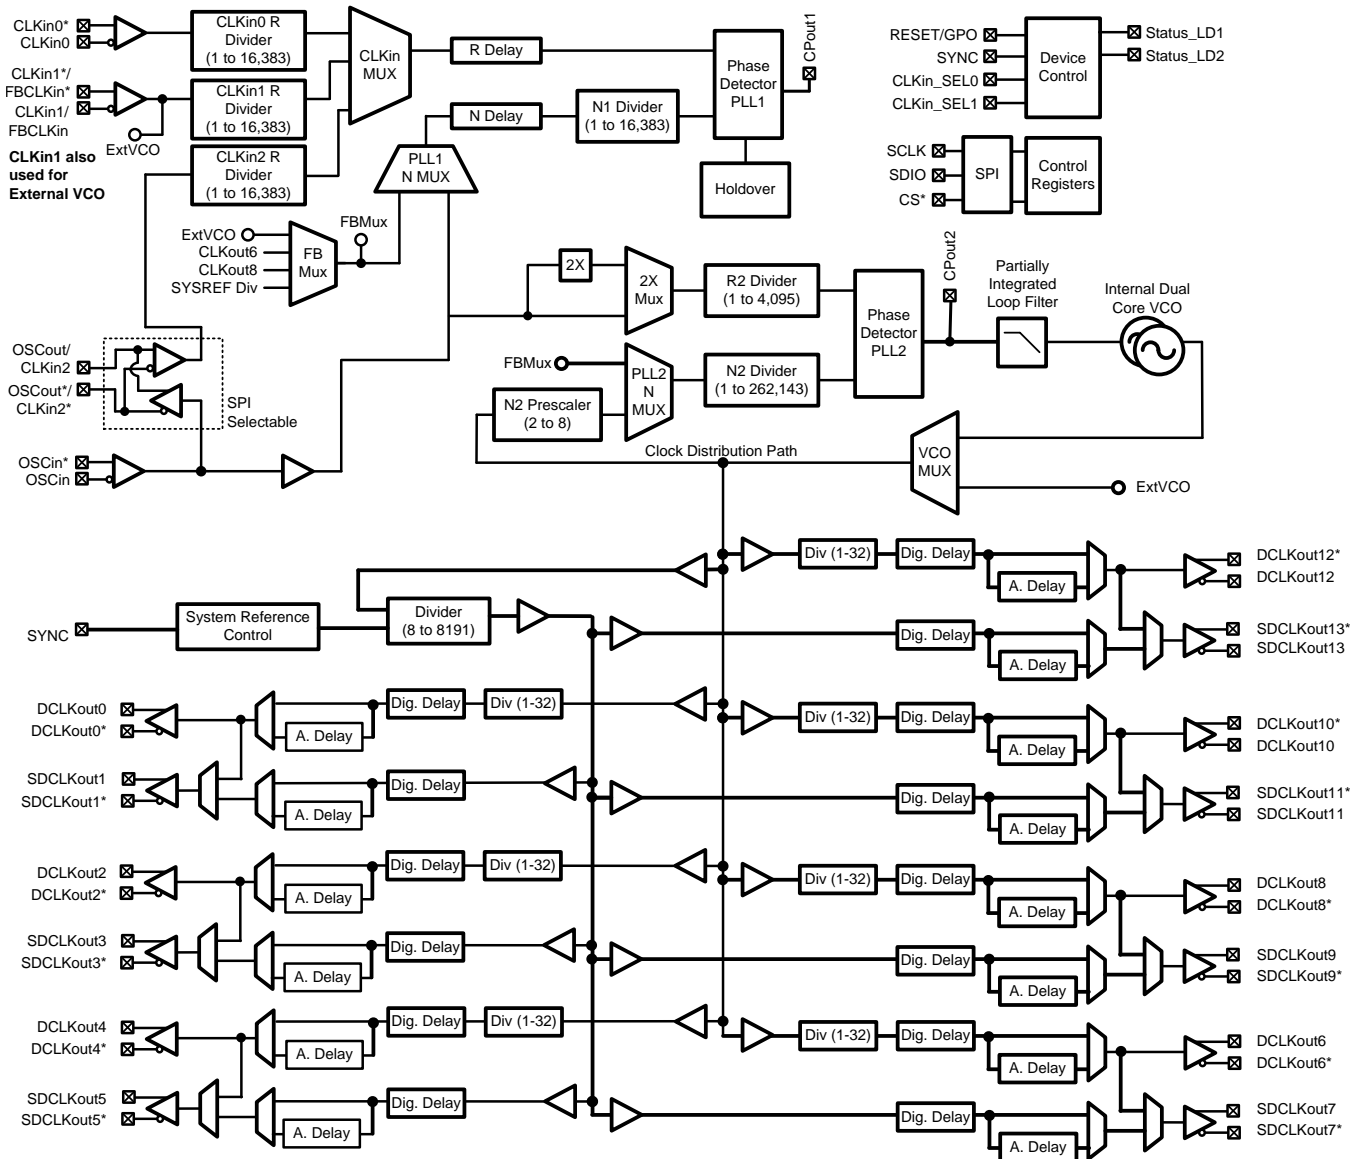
CLKin0*
CLKin0
CLKin0 R Divider (1 to 16,383)
CLKin MUX
R Delay
CPout1
Phase Detector PLL1
CLKin1*/ FBCLKin*
CLKin1/ FBCLKin
ExtVCO
CLKin1 R Divider (1 to 16,383)
N Delay
N1 Divider (1 to 16,383)
CLKin1 also used for External VCO
CLKin2 R Divider (1 to 16,383)
PLL1 N MUX
Holdover
RESET/GPO
SYNC
CLKin_SEL0
CLKin_SEL1
Device Control
Status_LD1
Status_LD2
SCLK
SDIO
CS*
SPI
Control Registers
ExtVCO
CLKout6
CLKout8
SYSREF Div
FB Mux
FBMux
2X
2X Mux
R2 Divider (1 to 4,095)
Phase Detector PLL2
CPout2
Partially Integrated Loop Filter
Internal Dual Core VCO
OSCout/ CLKin2
OSCout*/ CLKin2*
SPI Selectable
FBMux
PLL2 N MUX
N2 Divider (1 to 262,143)
N2 Prescaler (2 to 8)
OSCin*
OSCin
Clock Distribution Path
VCO MUX
ExtVCO
Div (1-32)
Dig. Delay
A. Delay
DCLKout12*
DCLKout12
SYNC
System Reference Control
Divider (8 to 8191)
Dig. Delay
A. Delay
SDCLKout13*
SDCLKout13
DCLKout0
DCLKout0*
A. Delay
Dig. Delay
Div (1-32)
Div (1-32)
Dig. Delay
A. Delay
DCLKout10*
DCLKout10
SDCLKout1
SDCLKout1*
A. Delay
Dig. Delay
Dig. Delay
A. Delay
SDCLKout11*
SDCLKout11
DCLKout2
DCLKout2*
A. Delay
Dig. Delay
Div (1-32)
Div (1-32)
Dig. Delay
A. Delay
DCLKout8
DCLKout8*
SDCLKout3
SDCLKout3*
A. Delay
Dig. Delay
Dig. Delay
A. Delay
SDCLKout9
SDCLKout9*
DCLKout4
DCLKout4*
A. Delay
Dig. Delay
Div (1-32)
Div (1-32)
Dig. Delay
A. Delay
DCLKout6
DCLKout6*
SDCLKout5
SDCLKout5*
A. Delay
Dig. Delay
Dig. Delay
A. Delay
SDCLKout7
SDCLKout7*